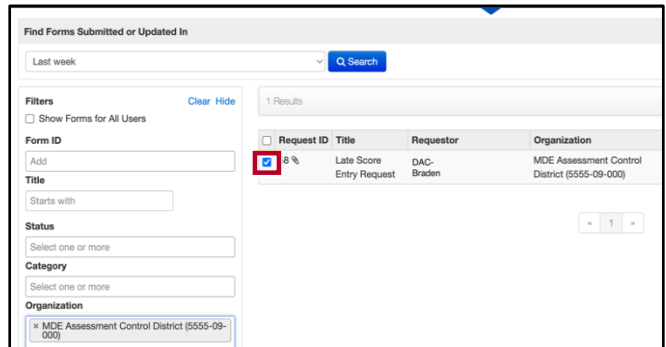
Find Forms Submitted or Updated In

Last week

Search

Filters

Clear Hide

Show Forms for All Users

Form ID

Add

Title

Starts with

Status

Select one or more

Category

Select one or more

Organization

× MDE Assessment Control District (5555-09-000)

1 Results

| | Request ID | Title | Requestor | Organization |
|---|---|---|---|---|
| | 8 | Late Score Entry Request | DAC-Braden | MDE Assessment Control District (5555-09-000) |

« 1 »